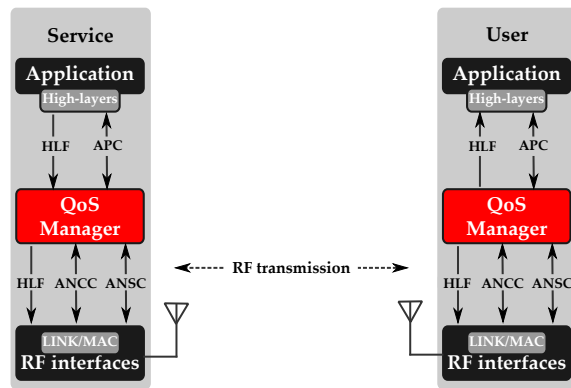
Service

Application
High-layers

HLF APC

QoS Manager

HLF ANCC ANSC

LINK/MAC
RF interfaces

RF transmission

User

Application
High-layers

HLF APC

QoS Manager

HLF ANCC ANSC

LINK/MAC
RF interfaces